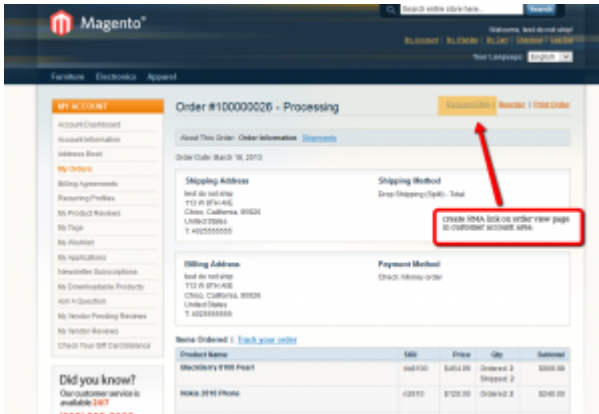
Magento®

Search entire store here... Search

Welcome, test do not ship!
My Account | My Wishlist | My Cart | Checkout | Log Out

Your Language: English

Furniture Electronics Apparel

MY ACCOUNT
Account Dashboard
Account Information
Address Book
My Orders
Billing Agreements
Recurring Profiles
My Product Reviews
My Tags
My Wishlist
My Applications
Newsletter Subscriptions
My Downloadable Products
Ask A Question
My Vendor Pending Reviews
My Vendor Reviews
Check Your Gift Card Balance

Did you know?
Our customer service is available 24/7
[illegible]

Order #100000026 - Processing

Request RMA | Reorder | Print Order

About This Order: Order Information Shipments

Order Date: March 18, 2013

Shipping Address
test do not ship
113 W 8TH AVE
Chico, California, 95926
United States
T: 4025555555

Shipping Method
Drop Shipping (Split) - Total

Create RMA link on order view page in customer account area

Billing Address
test do not ship
113 W 8TH AVE
Chico, California, 95926
United States
T: 4025555555

Payment Method
Check / Money order

Items Ordered | Track your order

| Product Name | SKU | Price | Qty | Subtotal |
|---|---|---|---|---|
| BlackBerry 8100 Pearl | bb8100 | $454.99 | Ordered: 2 Shipped: 2 | $909.98 |
| Nokia 2610 Phone | n2610 | $120.00 | Ordered: 2 | $240.00 |